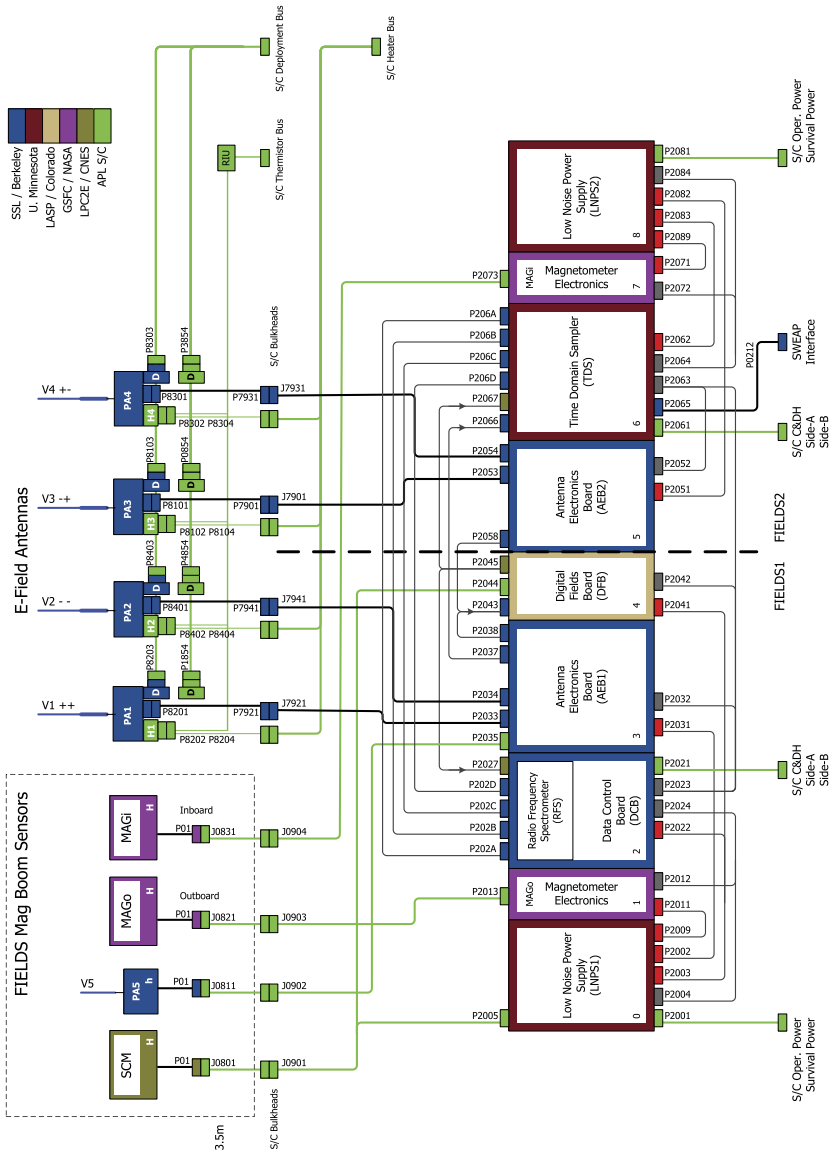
SSL / Berkeley
U. Minnesota
LASP / Colorado
GSFC / NASA
LPC2E / CNES
APL S/C

S/C Deployment Bus
S/C Heater Bus
S/C Thermistor Bus
RIU
S/C Oper. Power
Survival Power

E-Field Antennas

V4 +-
PA4
H4
D
P8303
P8301
P8302 P8304
P3854
D
P7931
J7931
S/C Bulkheads

V3 -+
PA3
H3
D
P8103
P8101
P8102 P8104
P0854
D
P7901
J7901

V2 - -
PA2
H2
D
P8403
P8401
P8402 P8404
P4854
D
P7941
J7941

V1 ++
PA1
H1
D
P8203
P8201
P8202 P8204
P1854
D
P7921
J7921

FIELDS Mag Boom Sensors
MAGi
H
Inboard
P01
J0831
J0904
MAGo
H
Outboard
P01
J0821
J0903
V5
PA5
h
P01
J0811
J0902
SCM
H
P01
J0801
J0901
S/C Bulkheads
3.5m

Low Noise Power Supply (LNPS2)
8
P2081
P2084
P2082
P2083
P2089
P2071
P2072
P2073
MAGi
Magnetometer Electronics
7

P206A
P206B
P206C
P206D
P2067
P2066
Time Domain Sampler (TDS)
6
P2062
P2064
P2063
P2065
P2061
P0212
SWEAP Interface
S/C C&DH
Side-A
Side-B

P2054
P2053
P2058
Antenna Electronics Board (AEB2)
5
P2052
P2051
FIELDS2

FIELDS1
P2045
P2044
P2043
Digital Fields Board (DFB)
4
P2042
P2041

P2038
P2037
P2034
P2033
P2035
Antenna Electronics Board (AEB1)
3
P2032
P2031

P2027
P202D
P202C
P202B
P202A
Radio Frequency Spectrometer (RFS)
Data Control Board (DCB)
2
P2021
P2023
P2024
P2022
S/C C&DH
Side-A
Side-B

P2013
MAGo
Magnetometer Electronics
1
P2012
P2011

P2005
Low Noise Power Supply (LNPS1)
0
P2009
P2002
P2003
P2004
P2001
S/C Oper. Power
Survival Power